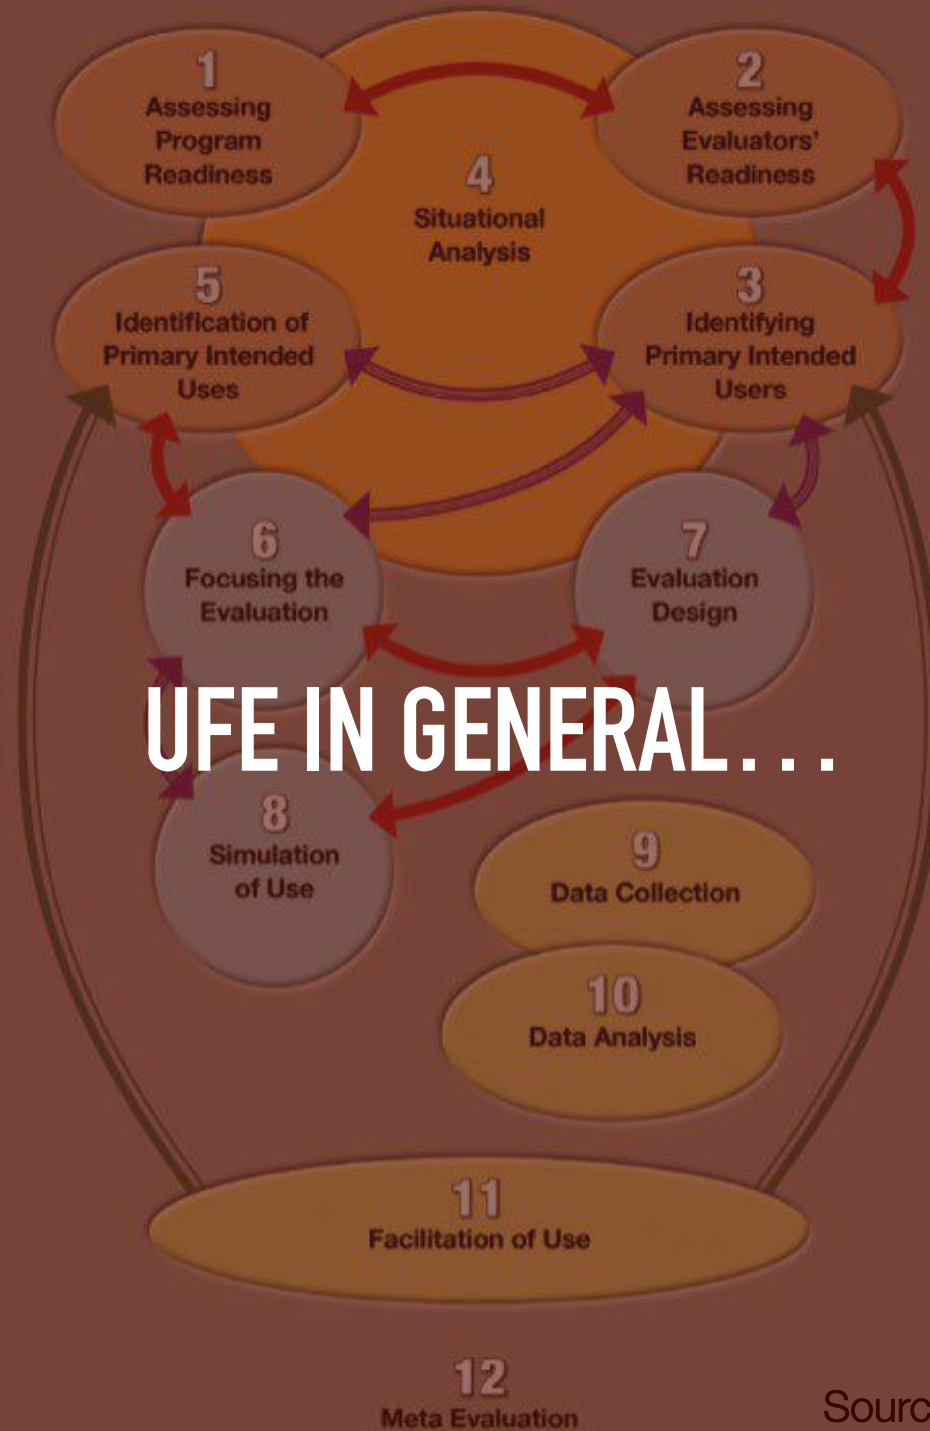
UFE IN GENERAL…

1
Assessing Program Readiness

2
Assessing Evaluators' Readiness

4
Situational Analysis

5
Identification of Primary Intended Uses

3
Identifying Primary Intended Users

6
Focusing the Evaluation

7
Evaluation Design

8
Simulation of Use

9
Data Collection

10
Data Analysis

11
Facilitation of Use

12
Meta Evaluation

Sourc